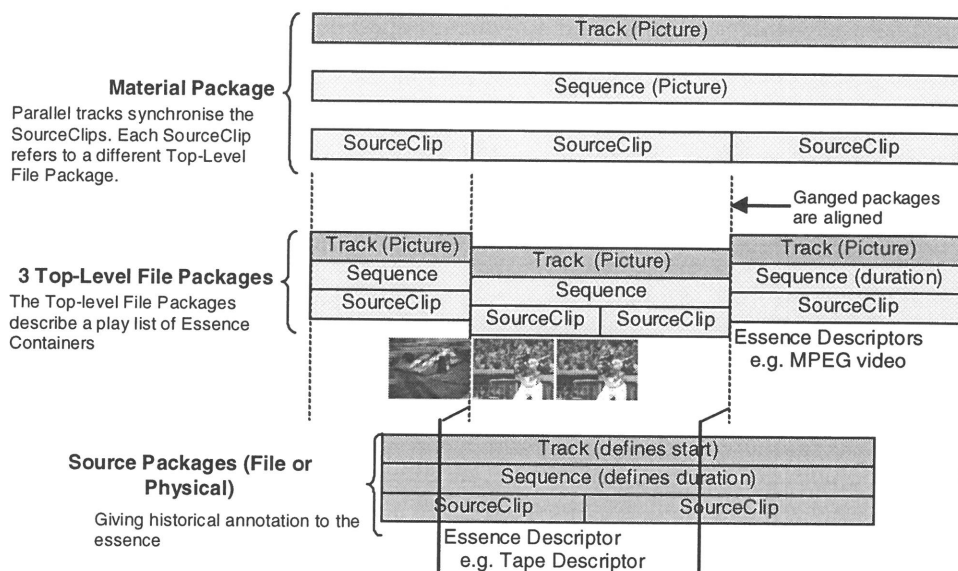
Track (Picture)

Sequence (Picture)

SourceClip | SourceClip | SourceClip

**Material Package**
Parallel tracks synchronise the SourceClips. Each SourceClip refers to a different Top-Level File Package.

Ganged packages are aligned

**3 Top-Level File Packages**
The Top-level File Packages describe a play list of Essence Containers

Track (Picture)
Sequence
SourceClip

Track (Picture)
Sequence
SourceClip | SourceClip

Track (Picture)
Sequence (duration)
SourceClip

Essence Descriptors
e.g. MPEG video

**Source Packages (File or Physical)**
Giving historical annotation to the essence

Track (defines start)
Sequence (defines duration)
SourceClip | SourceClip

Essence Descriptor
e.g. Tape Descriptor